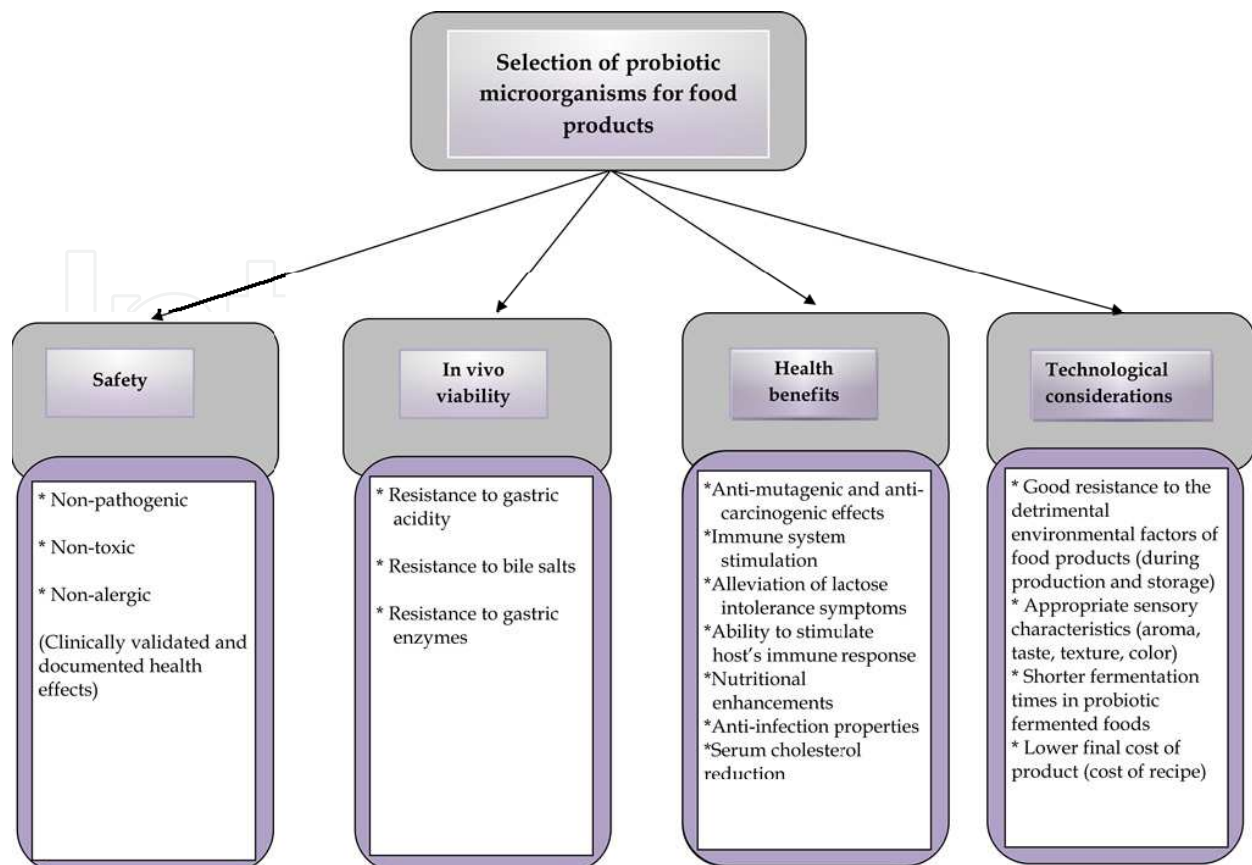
Selection of probiotic microorganisms for food products

Safety

* Non-pathogenic

* Non-toxic

* Non-alergic

(Clinically validated and documented health effects)

In vivo viability

* Resistance to gastric acidity

* Resistance to bile salts

* Resistance to gastric enzymes

Health benefits

*Anti-mutagenic and anti-carcinogenic effects
*Immune system stimulation
*Alleviation of lactose intolerance symptoms
*Ability to stimulate host's immune response
*Nutritional enhancements
*Anti-infection properties
*Serum cholesterol reduction

Technological considerations

* Good resistance to the detrimental environmental factors of food products (during production and storage)
* Appropriate sensory characteristics (aroma, taste, texture, color)
* Shorter fermentation times in probiotic fermented foods
* Lower final cost of product (cost of recipe)